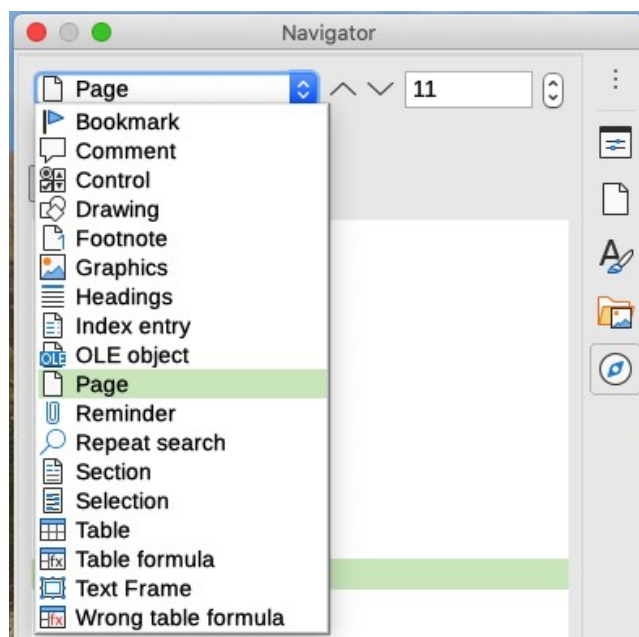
Navigator

Page

11

Bookmark
Comment
Control
Drawing
Footnote
Graphics
Headings
Index entry
OLE object
Page
Reminder
Repeat search
Section
Selection
Table
Table formula
Text Frame
Wrong table formula